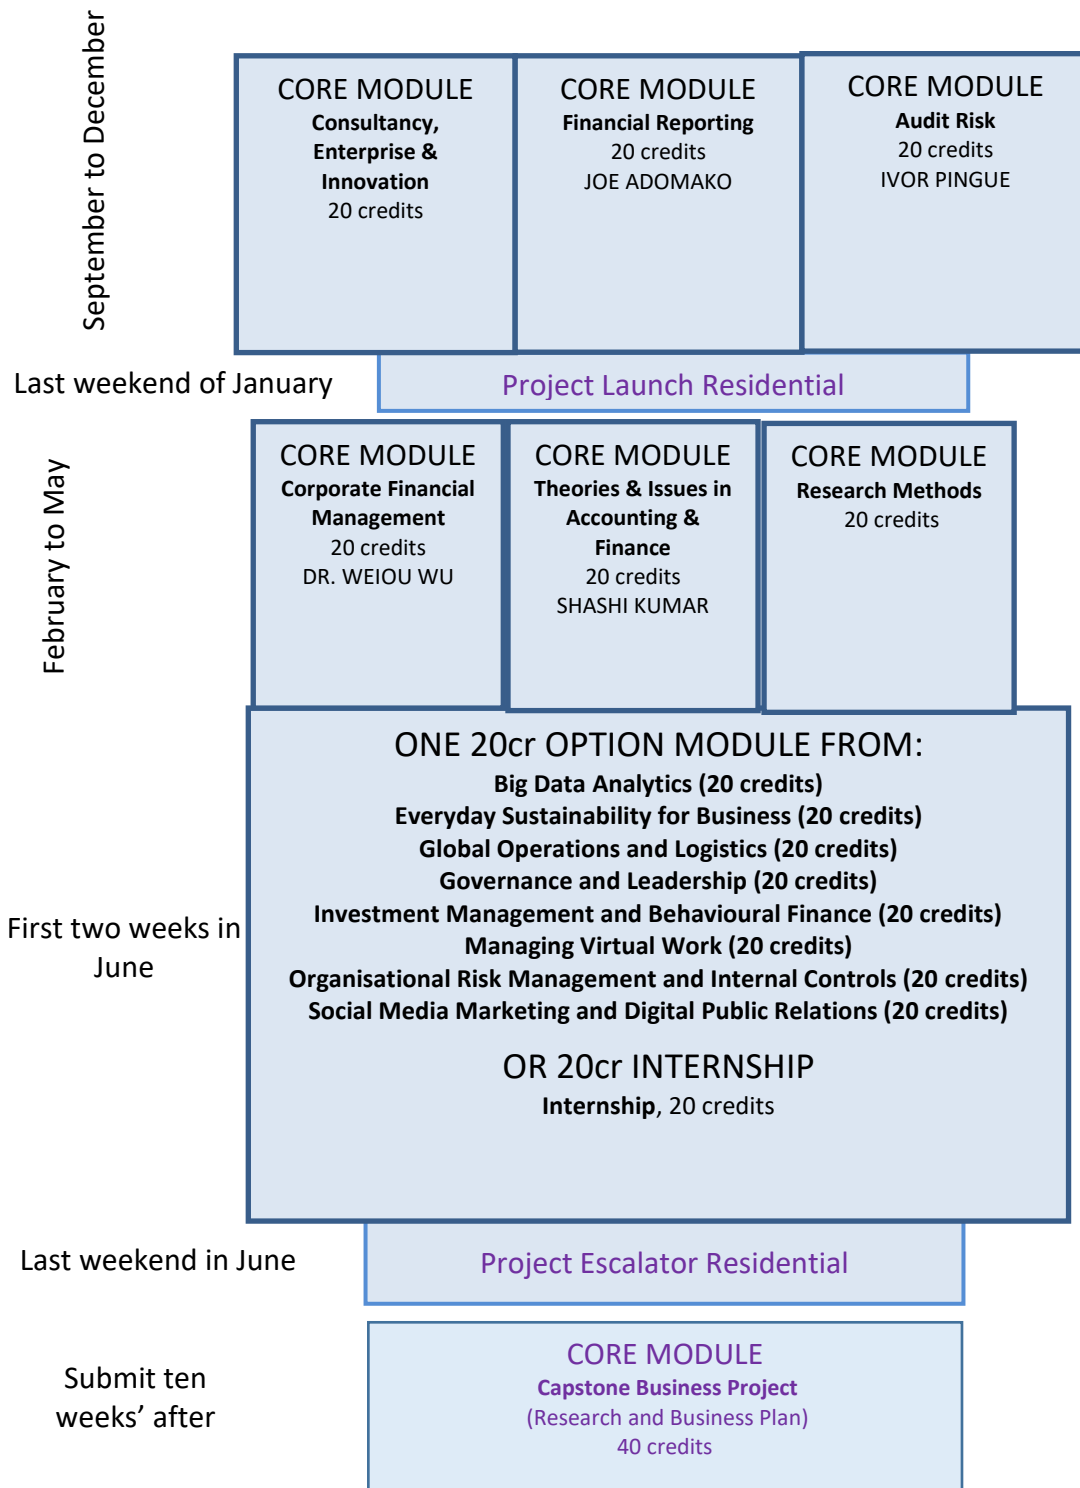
September to December

CORE MODULE
Consultancy, Enterprise & Innovation
20 credits

CORE MODULE
Financial Reporting
20 credits
JOE ADOMAKO

CORE MODULE
Audit Risk
20 credits
IVOR PINGUE

Last weekend of January

Project Launch Residential

February to May

CORE MODULE
Corporate Financial Management
20 credits
DR. WEIOU WU

CORE MODULE
Theories & Issues in Accounting & Finance
20 credits
SHASHI KUMAR

CORE MODULE
Research Methods
20 credits

First two weeks in June

ONE 20cr OPTION MODULE FROM:
Big Data Analytics (20 credits)
Everyday Sustainability for Business (20 credits)
Global Operations and Logistics (20 credits)
Governance and Leadership (20 credits)
Investment Management and Behavioural Finance (20 credits)
Managing Virtual Work (20 credits)
Organisational Risk Management and Internal Controls (20 credits)
Social Media Marketing and Digital Public Relations (20 credits)

OR 20cr INTERNSHIP
Internship, 20 credits

Last weekend in June

Project Escalator Residential

Submit ten weeks' after

CORE MODULE
Capstone Business Project
(Research and Business Plan)
40 credits